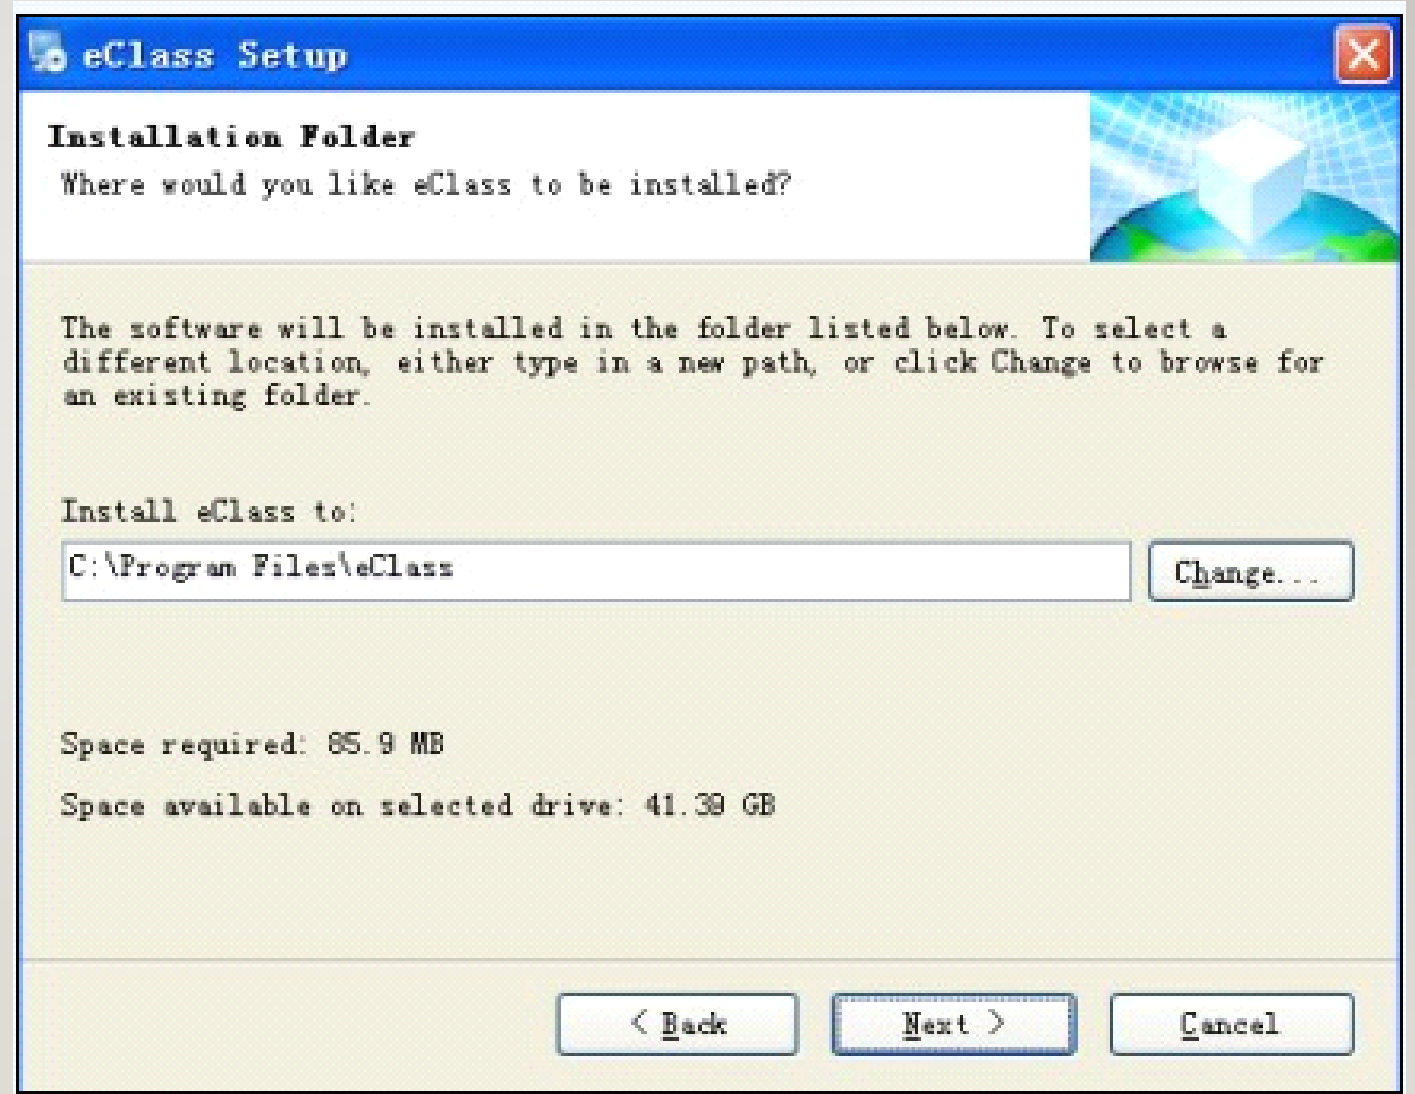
eClass Setup

Installation Folder
Where would you like eClass to be installed?

The software will be installed in the folder listed below. To select a different location, either type in a new path, or click Change to browse for an existing folder.

Install eClass to:

C:\Program Files\eClass

Change...

Space required: 85.9 MB

Space available on selected drive: 41.39 GB

< Back

Next >

Cancel